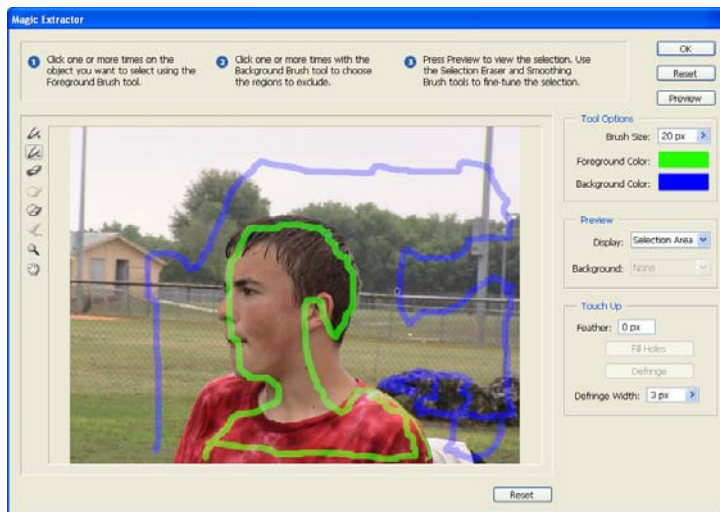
Magic Extractor

1 Click one or more times on the object you want to select using the Foreground Brush tool.

2 Click one or more times with the Background Brush tool to choose the regions to exclude.

3 Press Preview to view the selection. Use the Selection Eraser and Smoothing Brush tools to fine-tune the selection.

OK

Reset

Preview

Tool Options

Brush Size: 20 px

Foreground Color:

Background Color:

Preview

Display: Selection Area

Background: None

Touch Up

Feather: 0 px

Fill Holes

Defringe

Defringe Width: 3 px

Reset